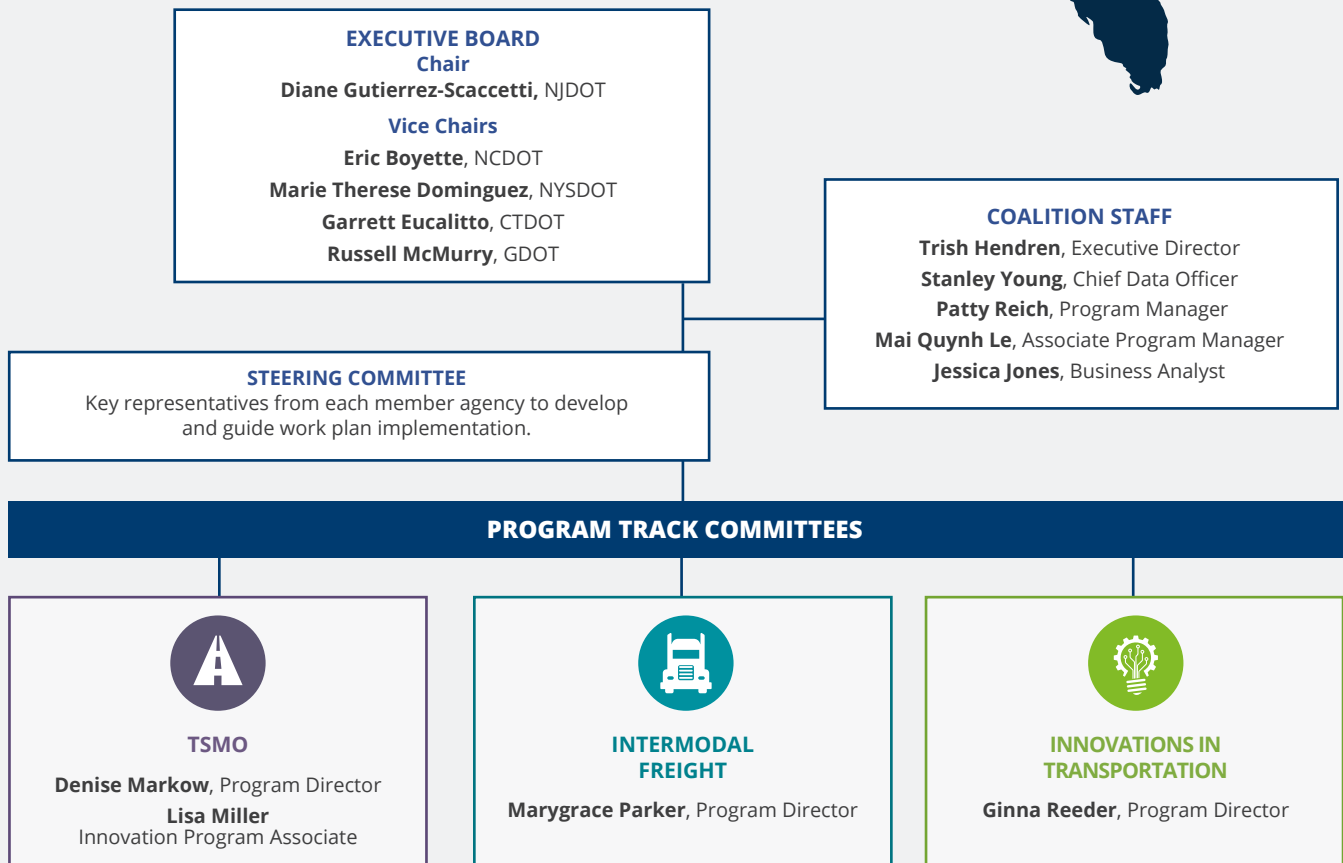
EXECUTIVE BOARD
Chair
**Diane Gutierrez-Scaccetti,** NJDOT
Vice Chairs
**Eric Boyette**, NCDOT
**Marie Therese Dominguez**, NYSDOT
**Garrett Eucalitto**, CTDOT
**Russell McMurry**, GDOT

COALITION STAFF
**Trish Hendren**, Executive Director
**Stanley Young**, Chief Data Officer
**Patty Reich**, Program Manager
**Mai Quynh Le**, Associate Program Manager
**Jessica Jones**, Business Analyst

STEERING COMMITTEE
Key representatives from each member agency to develop and guide work plan implementation.

PROGRAM TRACK COMMITTEES

TSMO
**Denise Markow**, Program Director
**Lisa Miller**
Innovation Program Associate

INTERMODAL FREIGHT
**Marygrace Parker**, Program Director

INNOVATIONS IN TRANSPORTATION
**Ginna Reeder**, Program Director